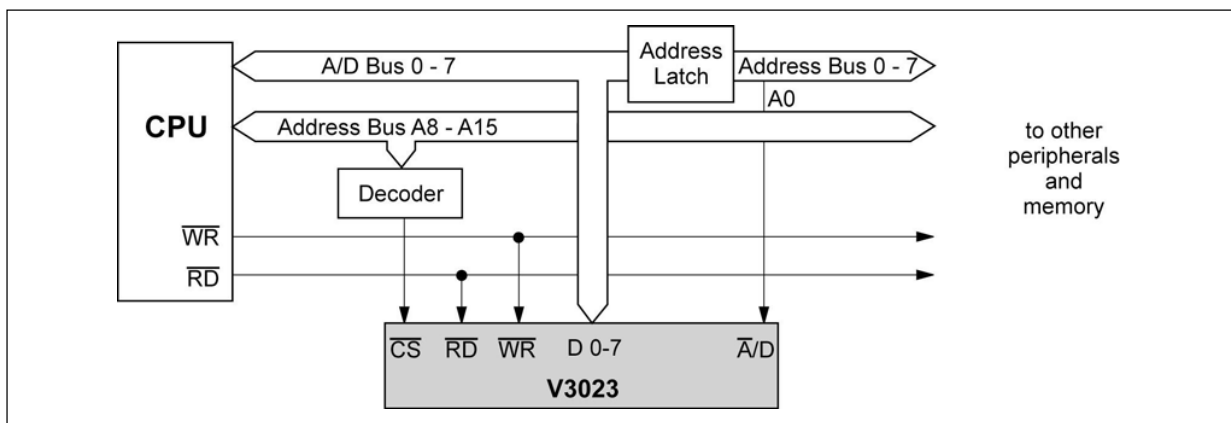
CPU

A/D Bus 0 - 7

Address Latch

Address Bus 0 - 7

A0

Address Bus A8 - A15

to other peripherals and memory

Decoder

$\overline{WR}$

$\overline{RD}$

$\overline{CS}$ $\overline{RD}$ $\overline{WR}$ D 0-7 $\overline{A}$/D

V3023